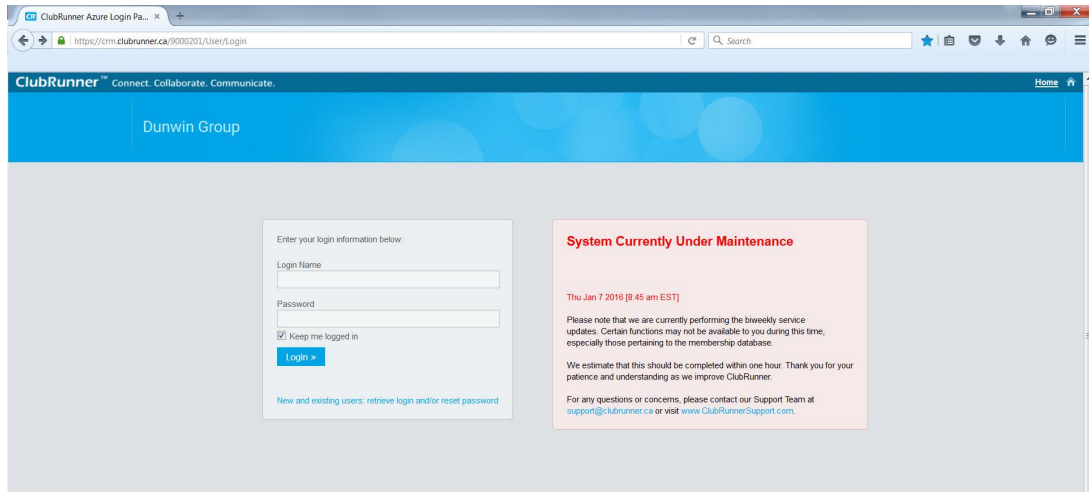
ClubRunner Azure Login Pa... ×

https://crm.clubrunner.ca/9000201/User/Login

Search

ClubRunner™ Connect. Collaborate. Communicate.

Home

Dunwin Group

Enter your login information below:

Login Name

Password

Keep me logged in

Login »

New and existing users: retrieve login and/or reset password

System Currently Under Maintenance

Thu Jan 7 2016 [8:45 am EST]

Please note that we are currently performing the biweekly service updates. Certain functions may not be available to you during this time, especially those pertaining to the membership database.

We estimate that this should be completed within one hour. Thank you for your patience and understanding as we improve ClubRunner.

For any questions or concerns, please contact our Support Team at support@clubrunner.ca or visit www.ClubRunnerSupport.com.